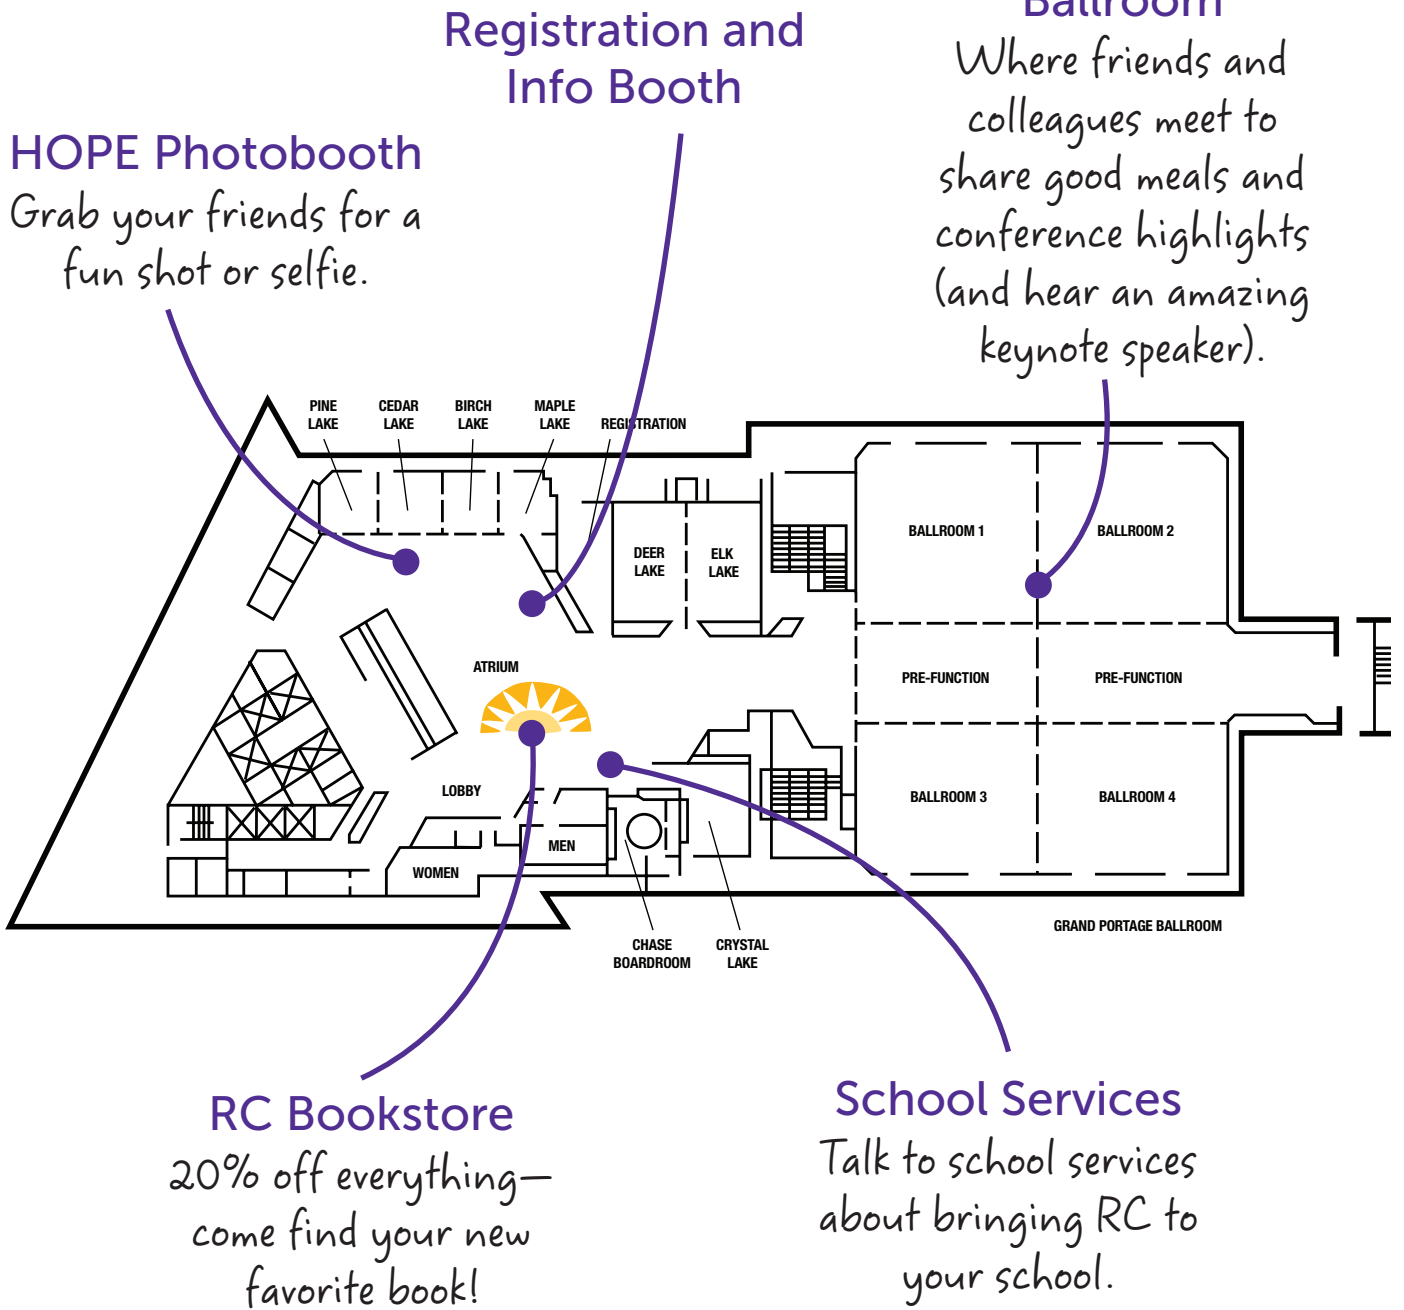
Registration and Info Booth

Ballroom
Where friends and colleagues meet to share good meals and conference highlights (and hear an amazing keynote speaker).

HOPE Photobooth
Grab your friends for a fun shot or selfie.

PINE LAKE
CEDAR LAKE
BIRCH LAKE
MAPLE LAKE
REGISTRATION
DEER LAKE
ELK LAKE
BALLROOM 1
BALLROOM 2
ATRIUM
PRE-FUNCTION
PRE-FUNCTION
BALLROOM 3
BALLROOM 4
LOBBY
MEN
WOMEN
CHASE BOARDROOM
CRYSTAL LAKE
GRAND PORTAGE BALLROOM

RC Bookstore
20% off everything—come find your new favorite book!

School Services
Talk to school services about bringing RC to your school.